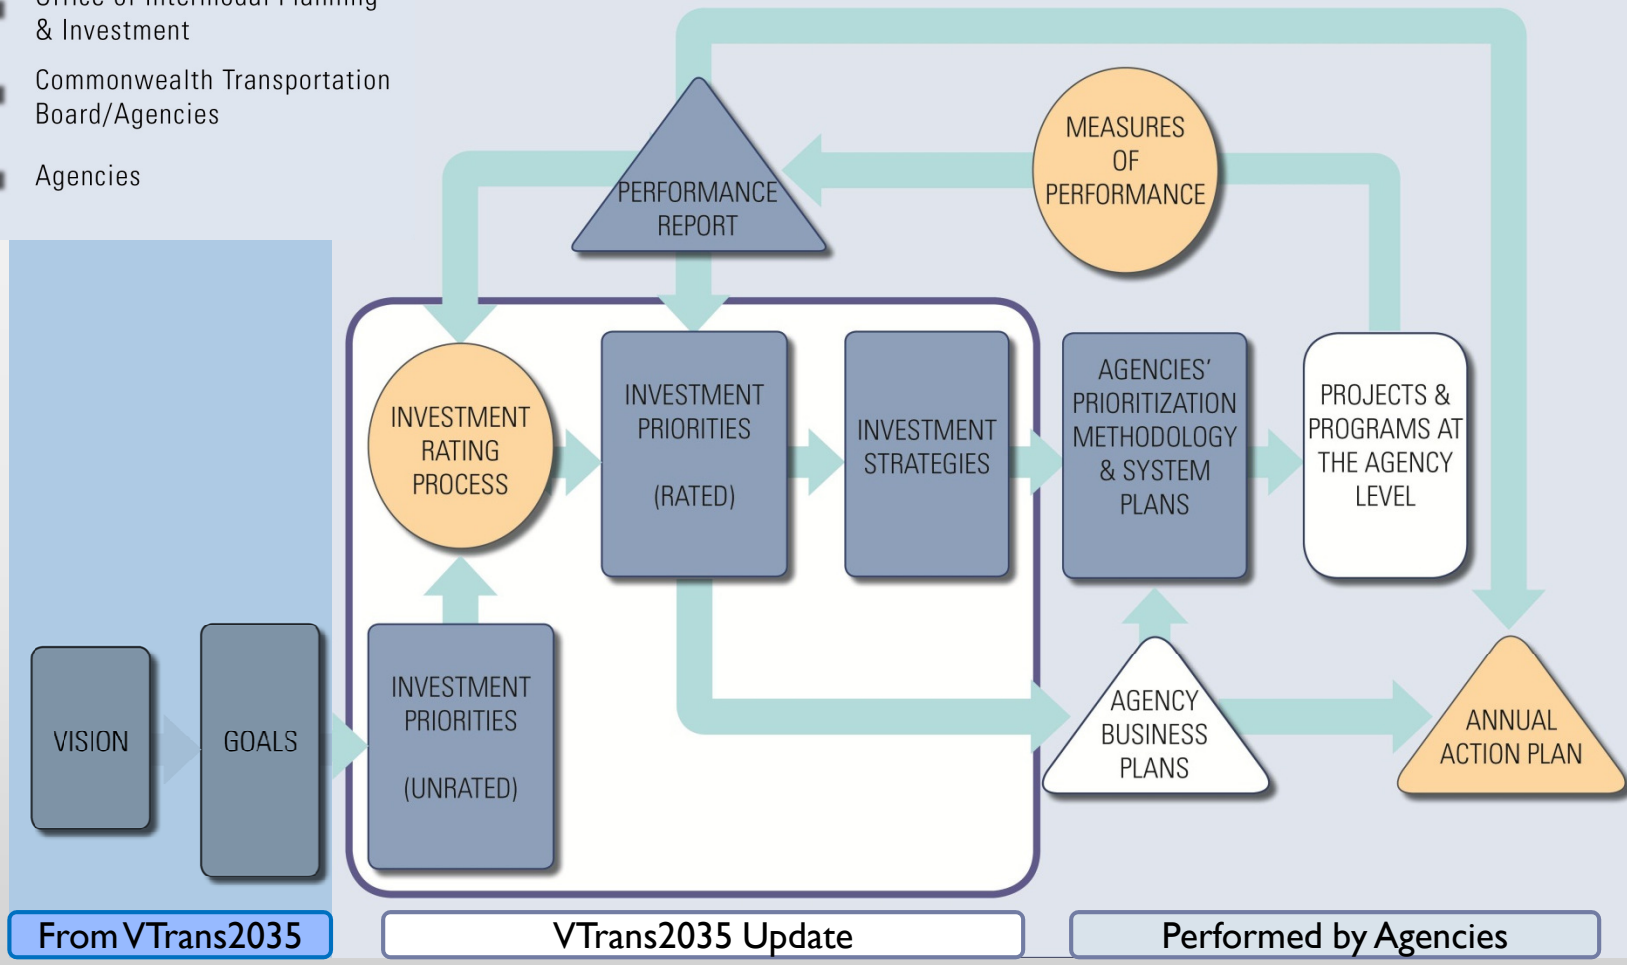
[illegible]
& Investment

Commonwealth Transportation Board/Agencies

Agencies

PERFORMANCE REPORT

MEASURES OF PERFORMANCE

INVESTMENT RATING PROCESS

INVESTMENT PRIORITIES

(RATED)

INVESTMENT STRATEGIES

AGENCIES' PRIORITIZATION METHODOLOGY & SYSTEM PLANS

PROJECTS & PROGRAMS AT THE AGENCY LEVEL

VISION

GOALS

INVESTMENT PRIORITIES

(UNRATED)

AGENCY BUSINESS PLANS

ANNUAL ACTION PLAN

From VTrans2035

VTrans2035 Update

Performed by Agencies